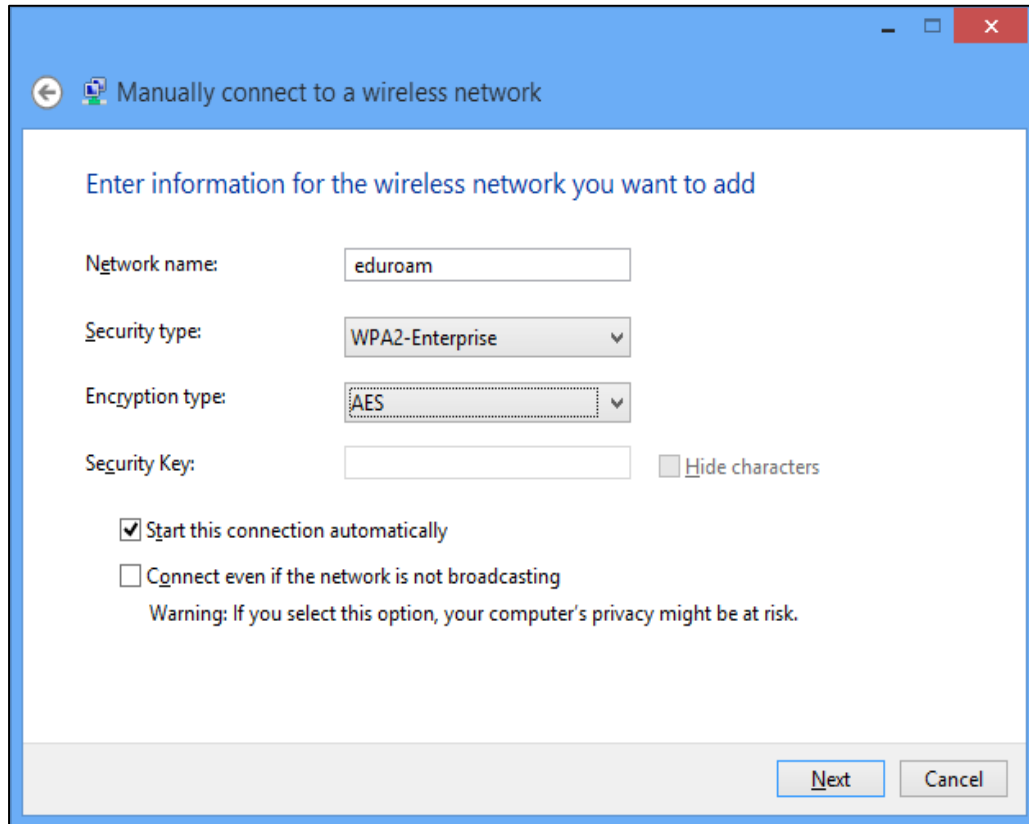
Manually connect to a wireless network

Enter information for the wireless network you want to add

Network name: eduroam

Security type: WPA2-Enterprise

Encryption type: AES

Security Key:

Hide characters

Start this connection automatically

Connect even if the network is not broadcasting

Warning: If you select this option, your computer's privacy might be at risk.

Next

Cancel